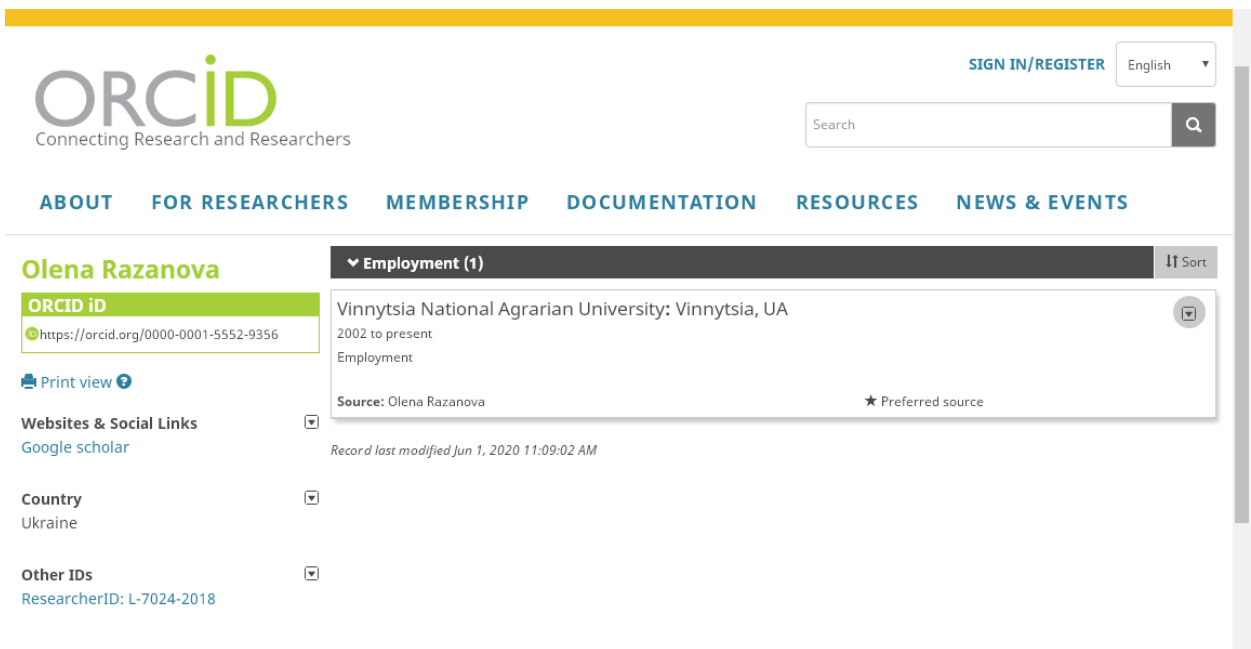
ORCID
Connecting Research and Researchers

SIGN IN/REGISTER English

Search

ABOUT FOR RESEARCHERS MEMBERSHIP DOCUMENTATION RESOURCES NEWS & EVENTS

Olena Razanova

ORCID iD
https://orcid.org/0000-0001-5552-9356

Print view

Websites & Social Links
Google scholar

Country
Ukraine

Other IDs
ResearcherID: L-7024-2018

Employment (1)

Sort

Vinnytsia National Agrarian University: Vinnytsia, UA
2002 to present
Employment

Source: Olena Razanova

★ Preferred source

Record last modified Jun 1, 2020 11:09:02 AM